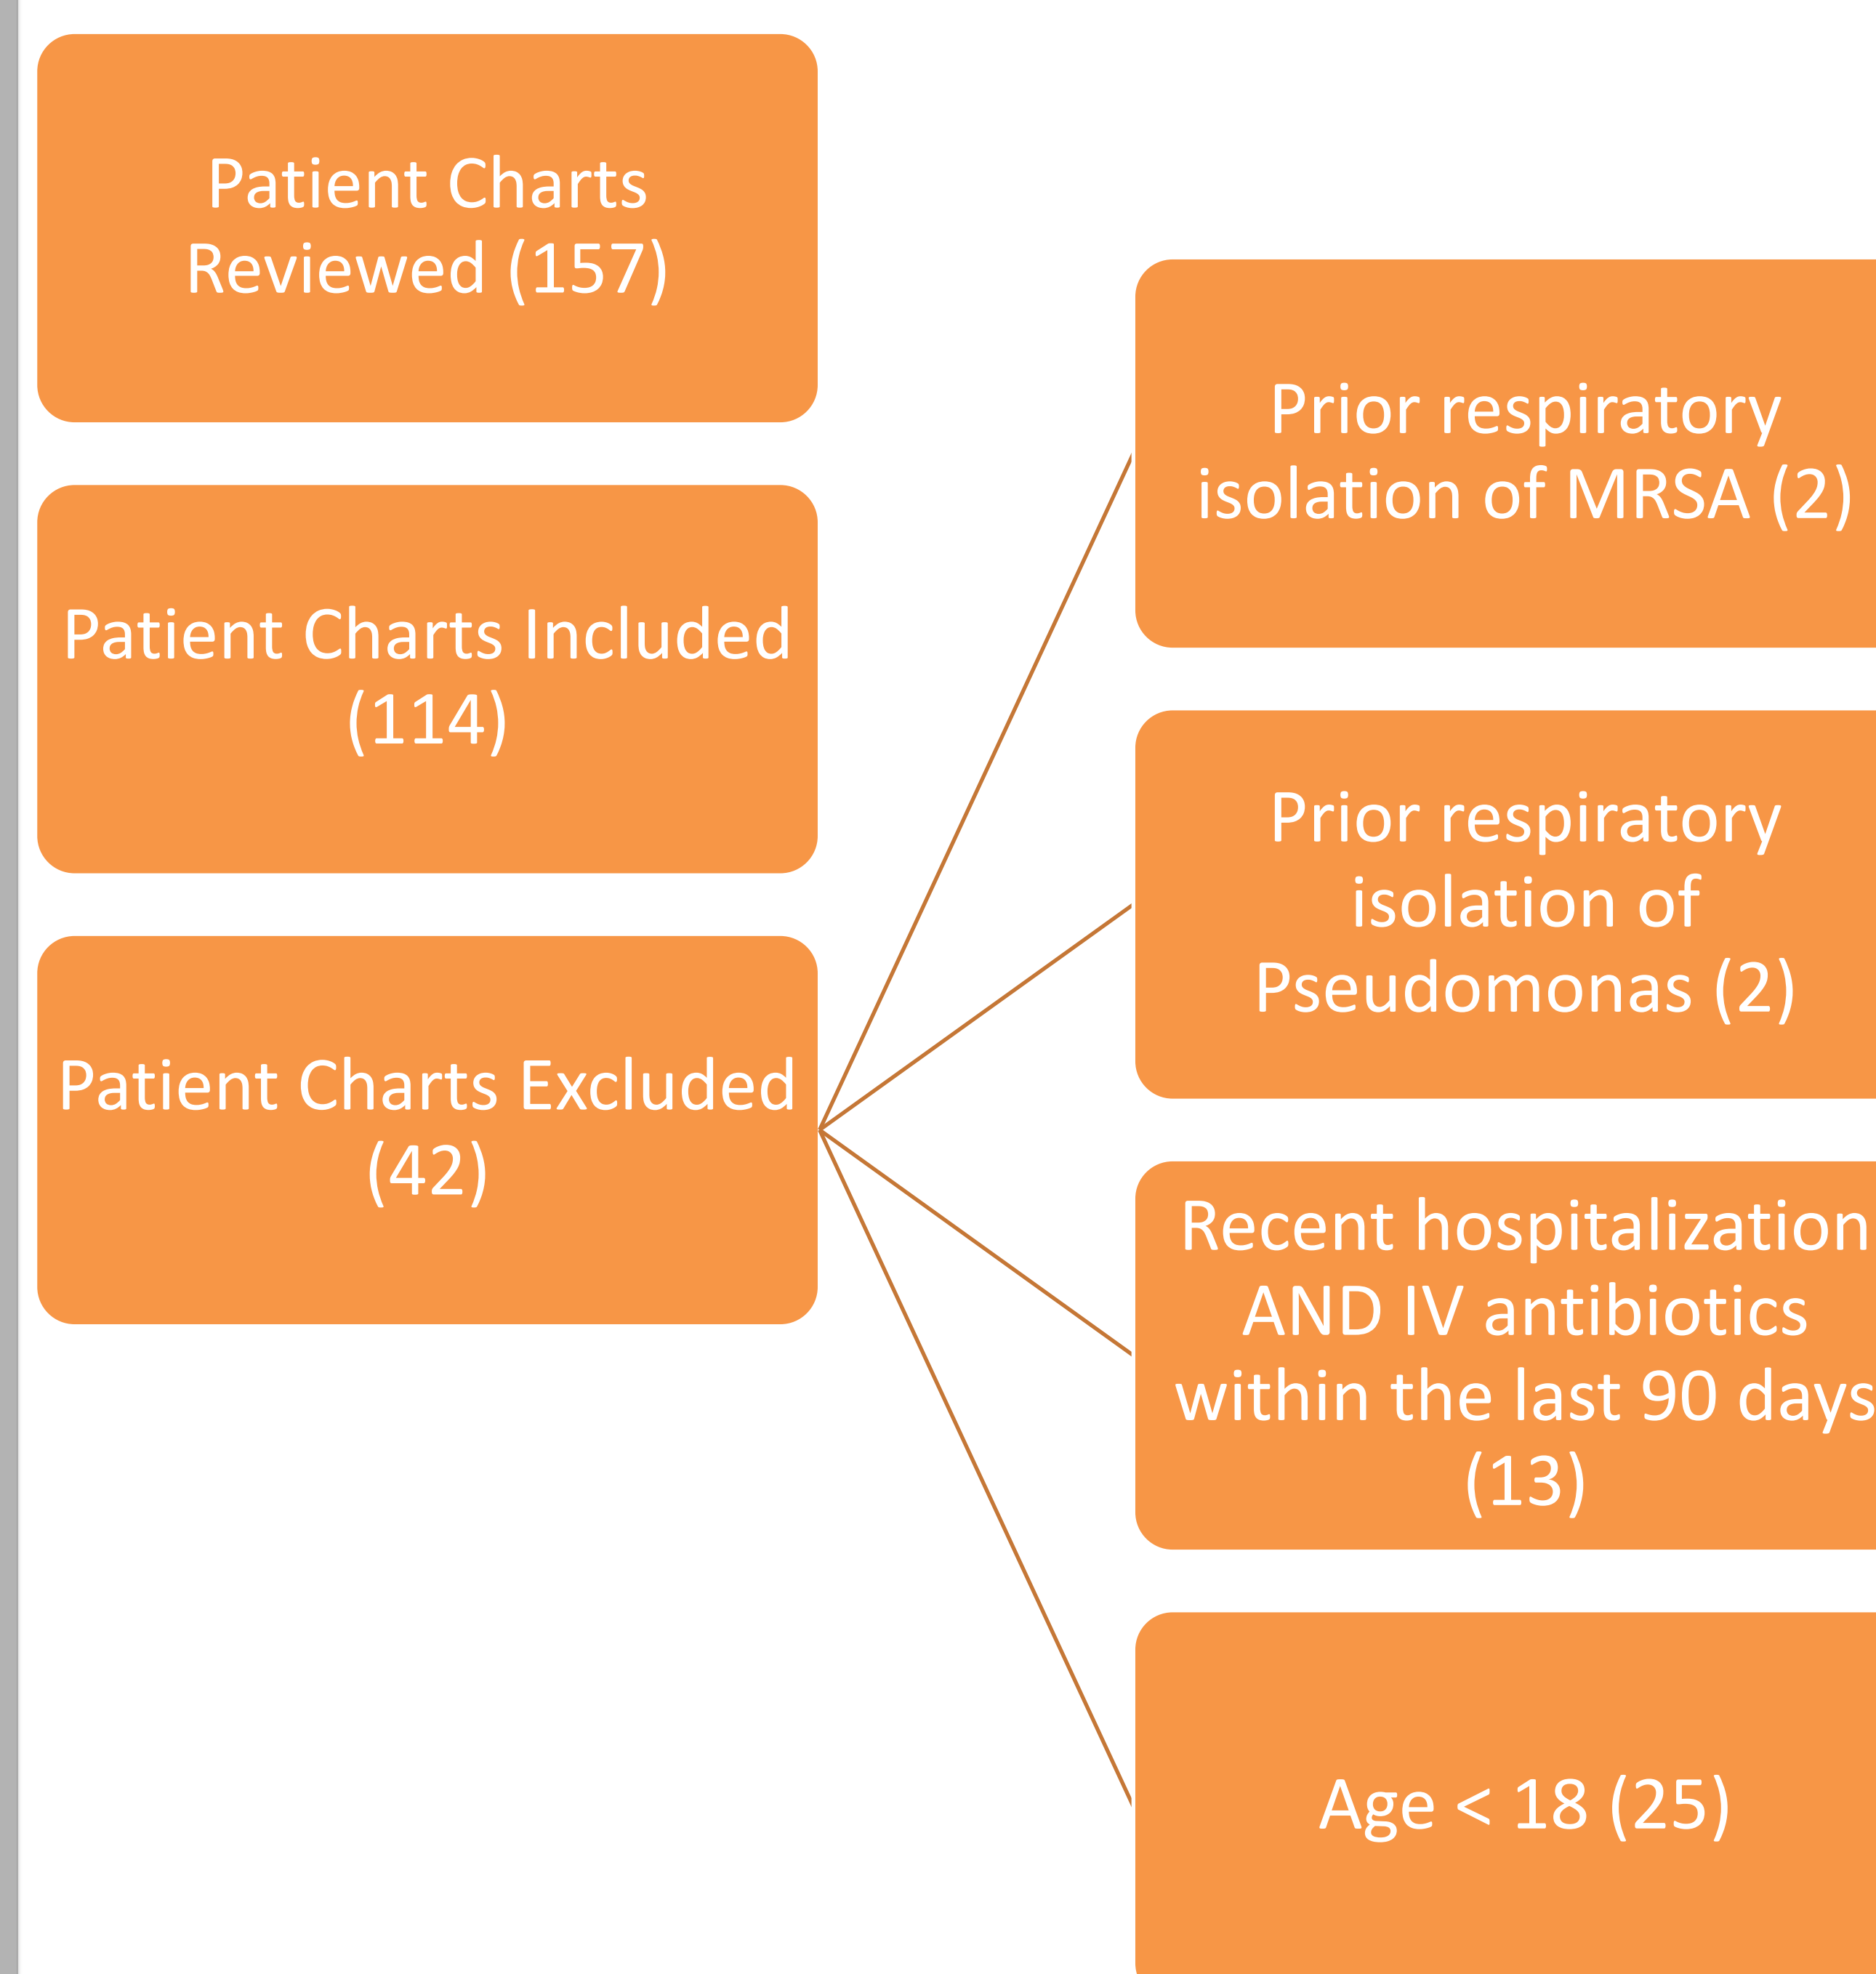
Patient Charts Reviewed (157)

Patient Charts Included (114)

Patient Charts Excluded (42)

Prior respiratory isolation of MRSA (2)

Prior respiratory isolation of Pseudomonas (2)

Recent hospitalization AND IV antibiotics within the last 90 days (13)

Age < 18 (25)